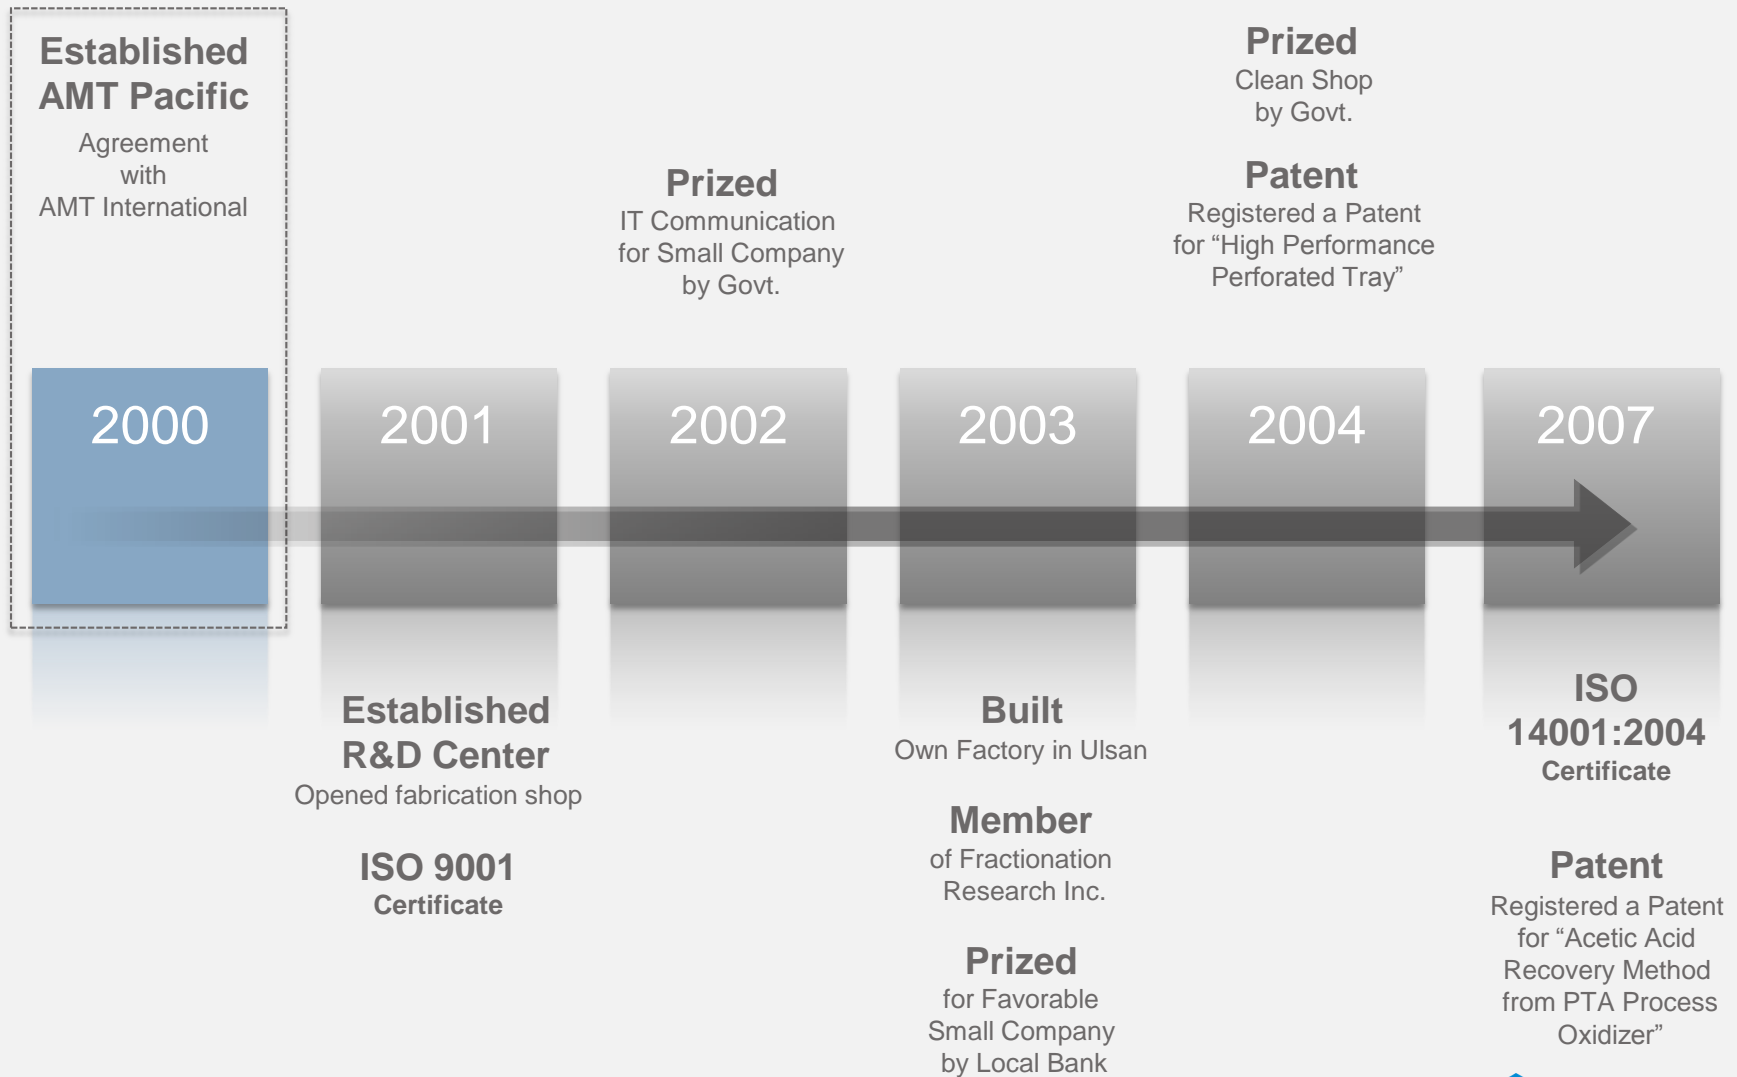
Established AMT Pacific
Agreement with AMT International

Prized
IT Communication for Small Company by Govt.

Prized
Clean Shop by Govt.

Patent
Registered a Patent for “High Performance Perforated Tray”

2000

2001

2002

2003

2004

2007

Established R&D Center
Opened fabrication shop

ISO 9001
Certificate

Built
Own Factory in Ulsan

Member
of Fractionation Research Inc.

Prized
for Favorable Small Company by Local Bank

ISO 14001:2004
Certificate

Patent
Registered a Patent for “Acetic Acid Recovery Method from PTA Process Oxidizer”